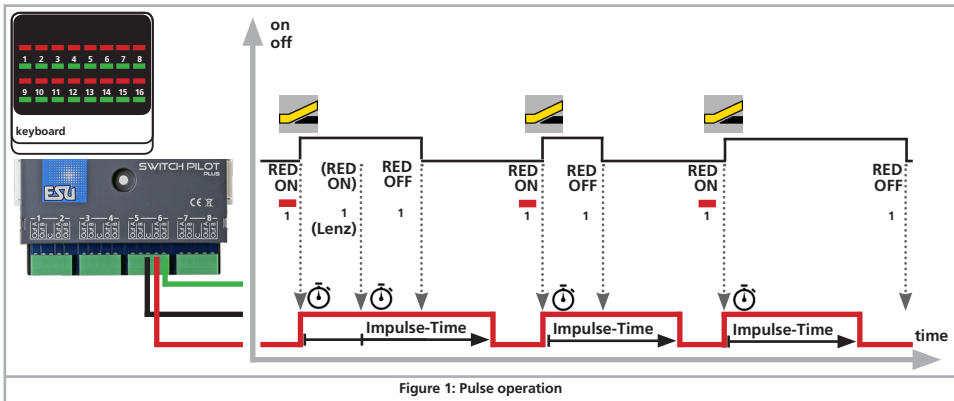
1 2 3 4 5 6 7 8
9 10 11 12 13 14 15 16
keyboard

ESU SWITCH PILOT PLUS

CE

1 2 3 4 5 6 7 8

on
off

RED ON
1

(RED ON)
1
(Lenz)

RED OFF
1

RED ON
1

RED OFF
1

RED ON
1

RED OFF
1

Impulse-Time

Impulse-Time

Impulse-Time

time

Figure 1: Pulse operation